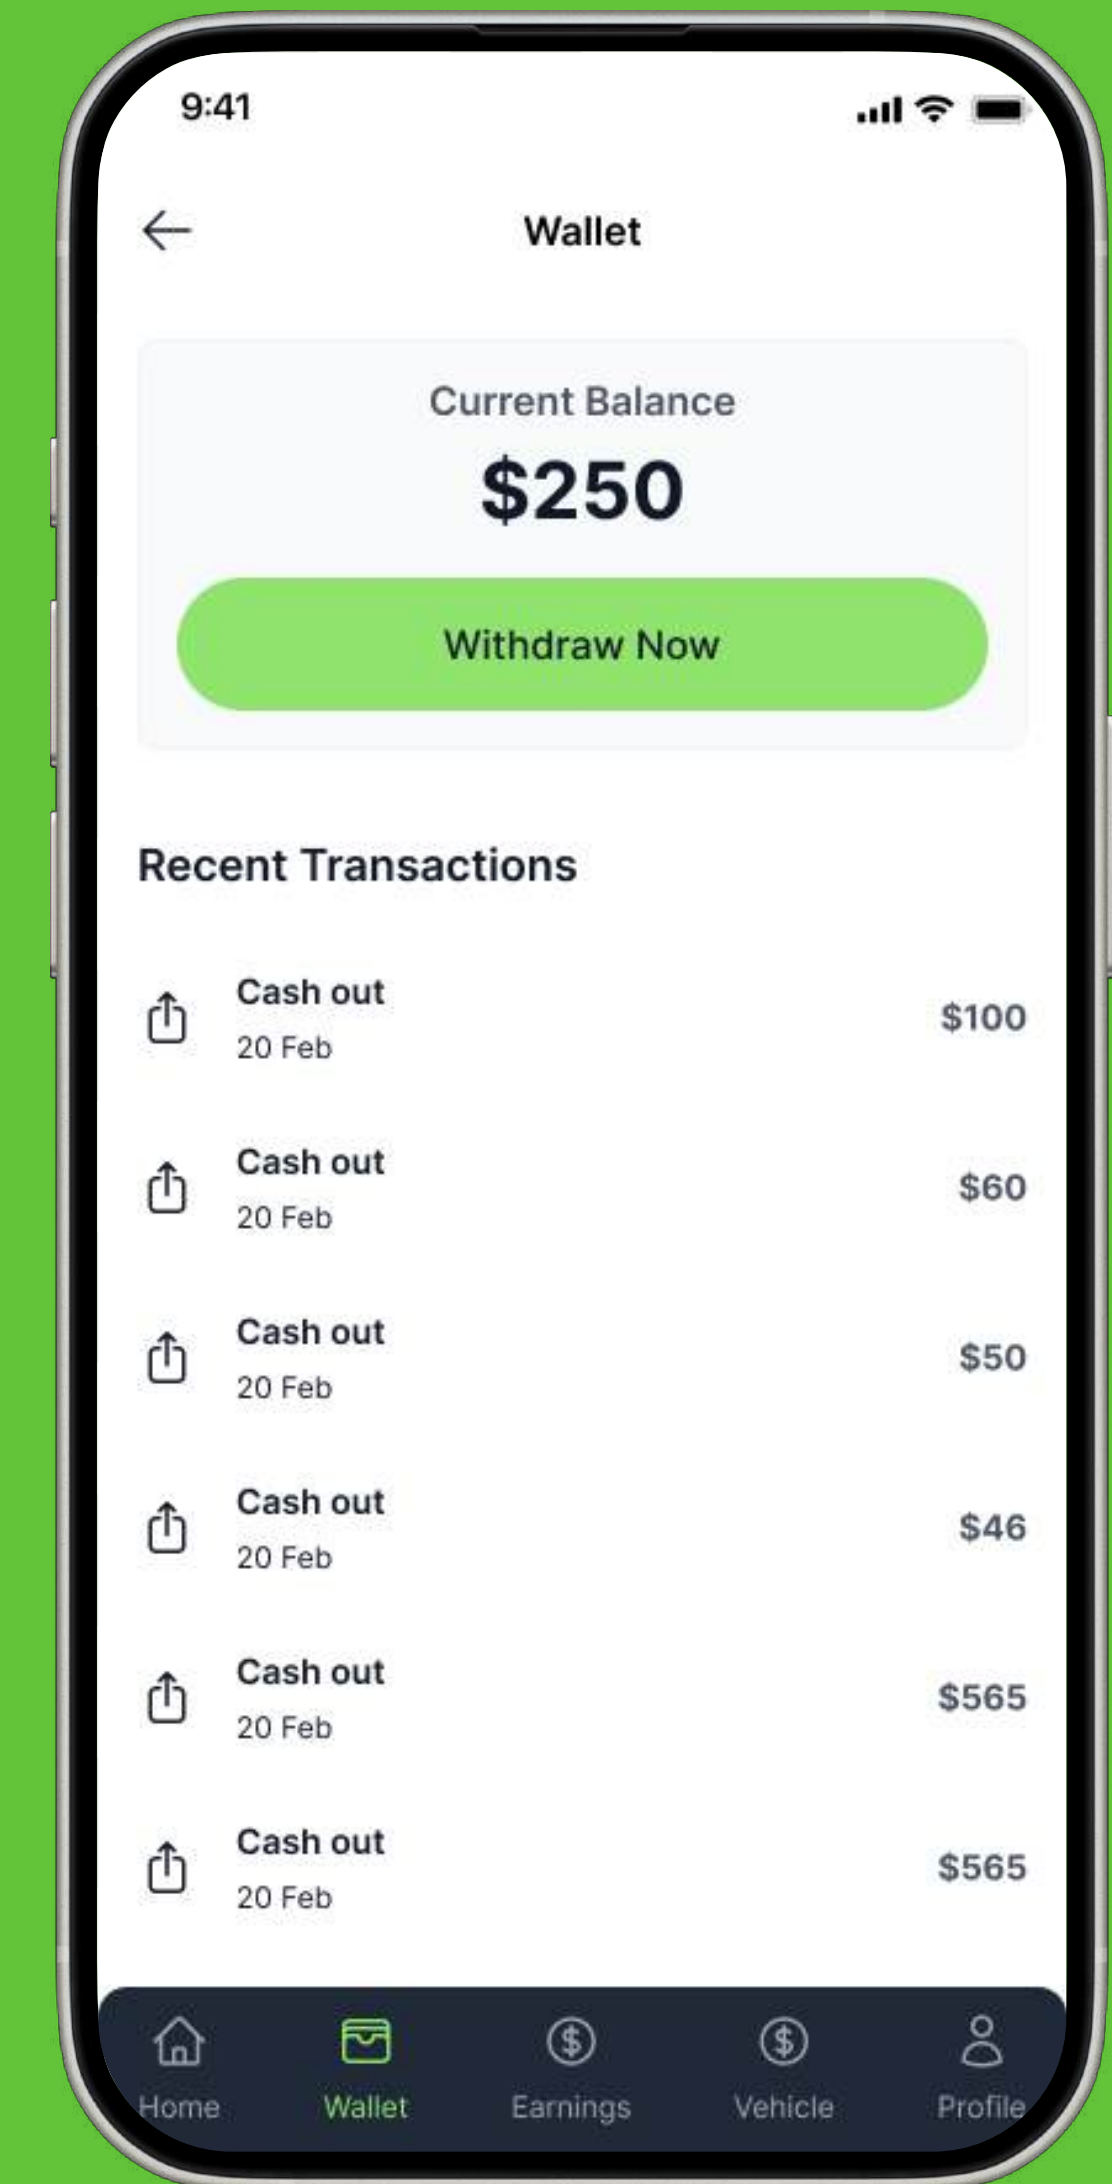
9:41

Wallet

Current Balance
$250
Withdraw Now

Recent Transactions

Cash out
20 Feb
$100

Cash out
20 Feb
$60

Cash out
20 Feb
$50

Cash out
20 Feb
$46

Cash out
20 Feb
$565

Cash out
20 Feb
$565

Home Wallet Earnings Vehicle Profile